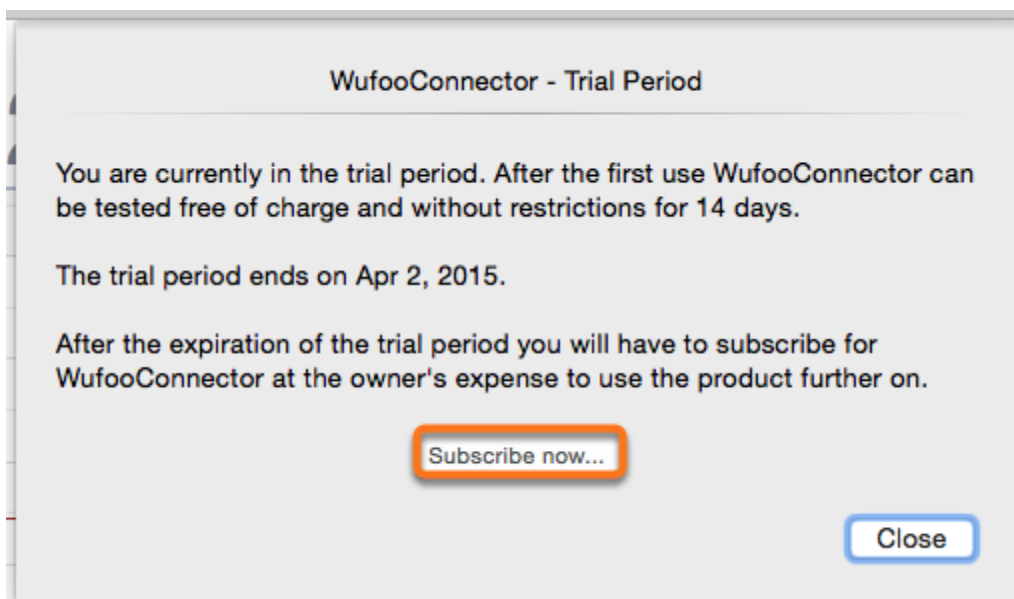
WufooConnector - Trial Period

You are currently in the trial period. After the first use WufooConnector can be tested free of charge and without restrictions for 14 days.

The trial period ends on Apr 2, 2015.

After the expiration of the trial period you will have to subscribe for WufooConnector at the owner's expense to use the product further on.

Subscribe now...

Close